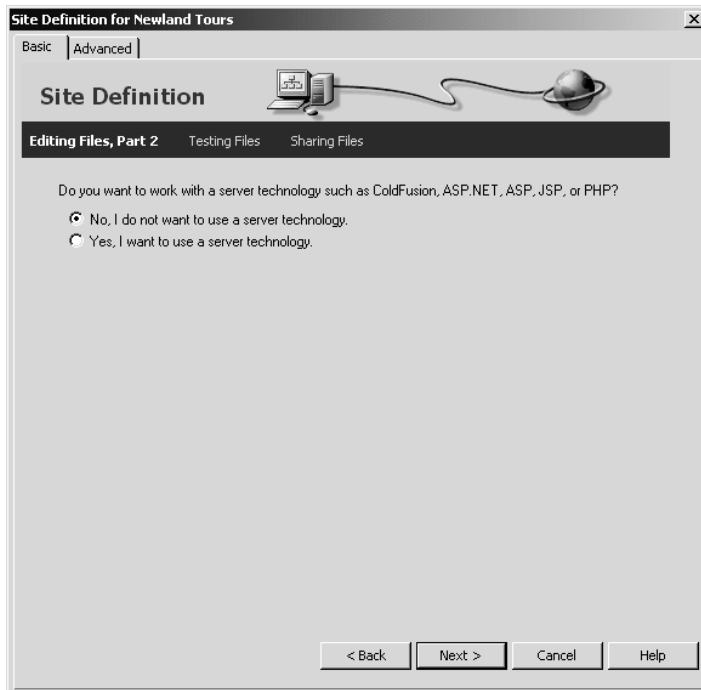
Site Definition for Newland Tours

Basic Advanced

Site Definition

Editing Files, Part 2 Testing Files Sharing Files

Do you want to work with a server technology such as ColdFusion, ASP.NET, ASP, JSP, or PHP?

No, I do not want to use a server technology.

Yes, I want to use a server technology.

< Back Next > Cancel Help